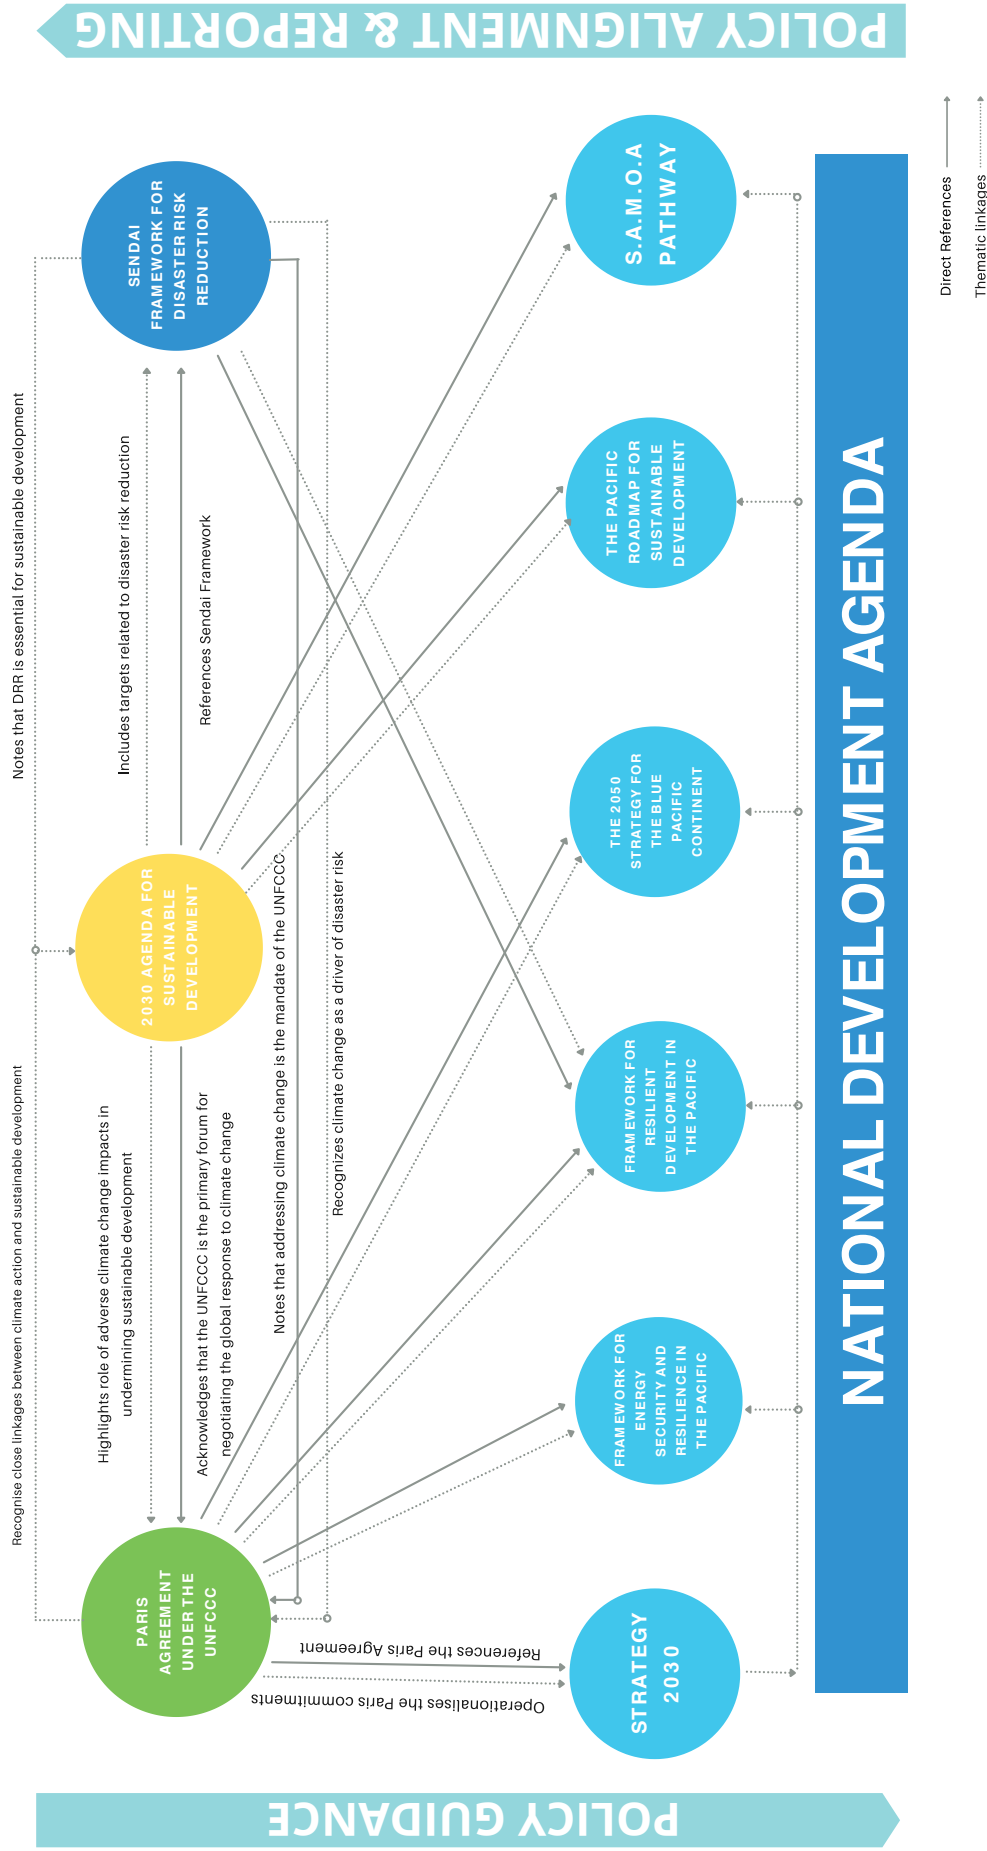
POLICY ALIGNMENT & REPORTING

POLICY GUIDANCE

NATIONAL DEVELOPMENT AGENDA

Direct References

Thematic linkages

SENDAI FRAMEWORK FOR DISASTER RISK REDUCTION

2030 AGENDA FOR SUSTAINABLE DEVELOPMENT

PARIS AGREEMENT UNDER THE UNFCCC

S.A.M.O.A PATHWAY

THE PACIFIC ROADMAP FOR SUSTAINABLE DEVELOPMENT

THE 2050 STRATEGY FOR THE BLUE PACIFIC CONTINENT

FRAMEWORK FOR RESILIENT DEVELOPMENT IN THE PACIFIC

FRAMEWORK FOR ENERGY SECURITY AND RESILIENCE IN THE PACIFIC

STRATEGY 2030

Notes that DRR is essential for sustainable development

Includes targets related to disaster risk reduction

References Sendai Framework

Recognise close linkages between climate action and sustainable development

Highlights role of adverse climate change impacts in undermining sustainable development

Acknowledges that the UNFCCC is the primary forum for negotiating the global response to climate change

Notes that addressing climate change is the mandate of the UNFCCC

Recognizes climate change as a driver of disaster risk

References the Paris Agreement

Operationalises the Paris commitments